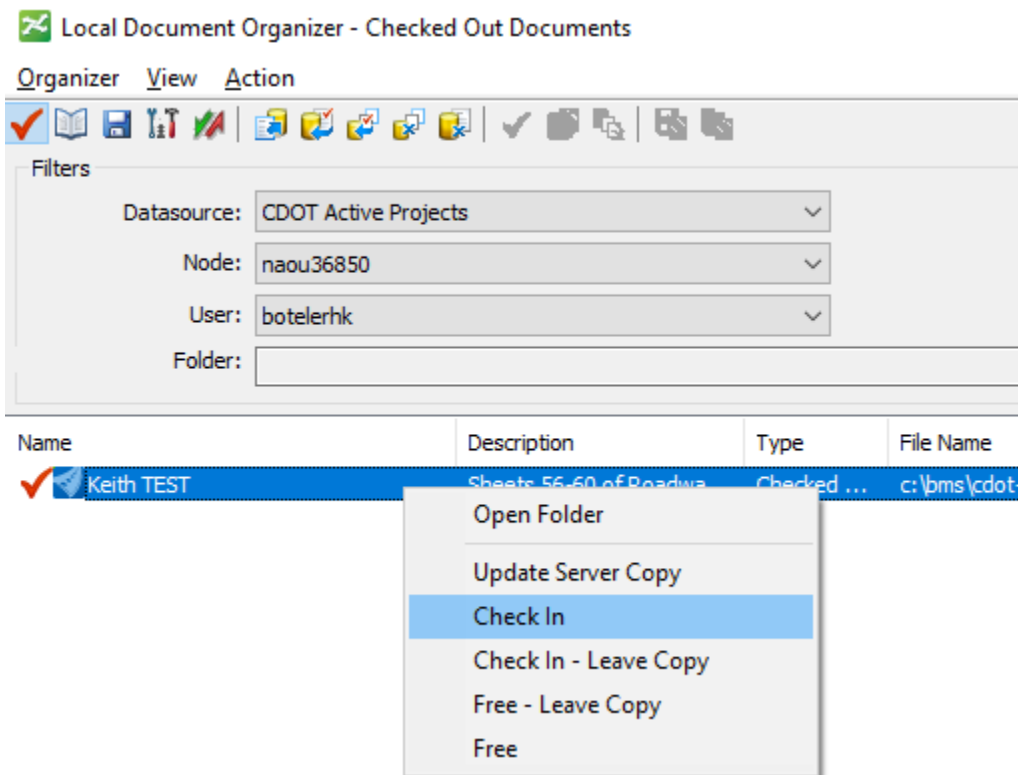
Local Document Organizer - Checked Out Documents

Organizer View Action

Filters

Datasource: CDOT Active Projects

Node: naou36850

User: botelerhk

Folder:

| Name | Description | Type | File Name |
|---|---|---|---|
| Keith TEST | Sheets 56-60 of Roadwa | Checked ... | c:\bms\cdot |

Open Folder

Update Server Copy

Check In

Check In - Leave Copy

Free - Leave Copy

Free